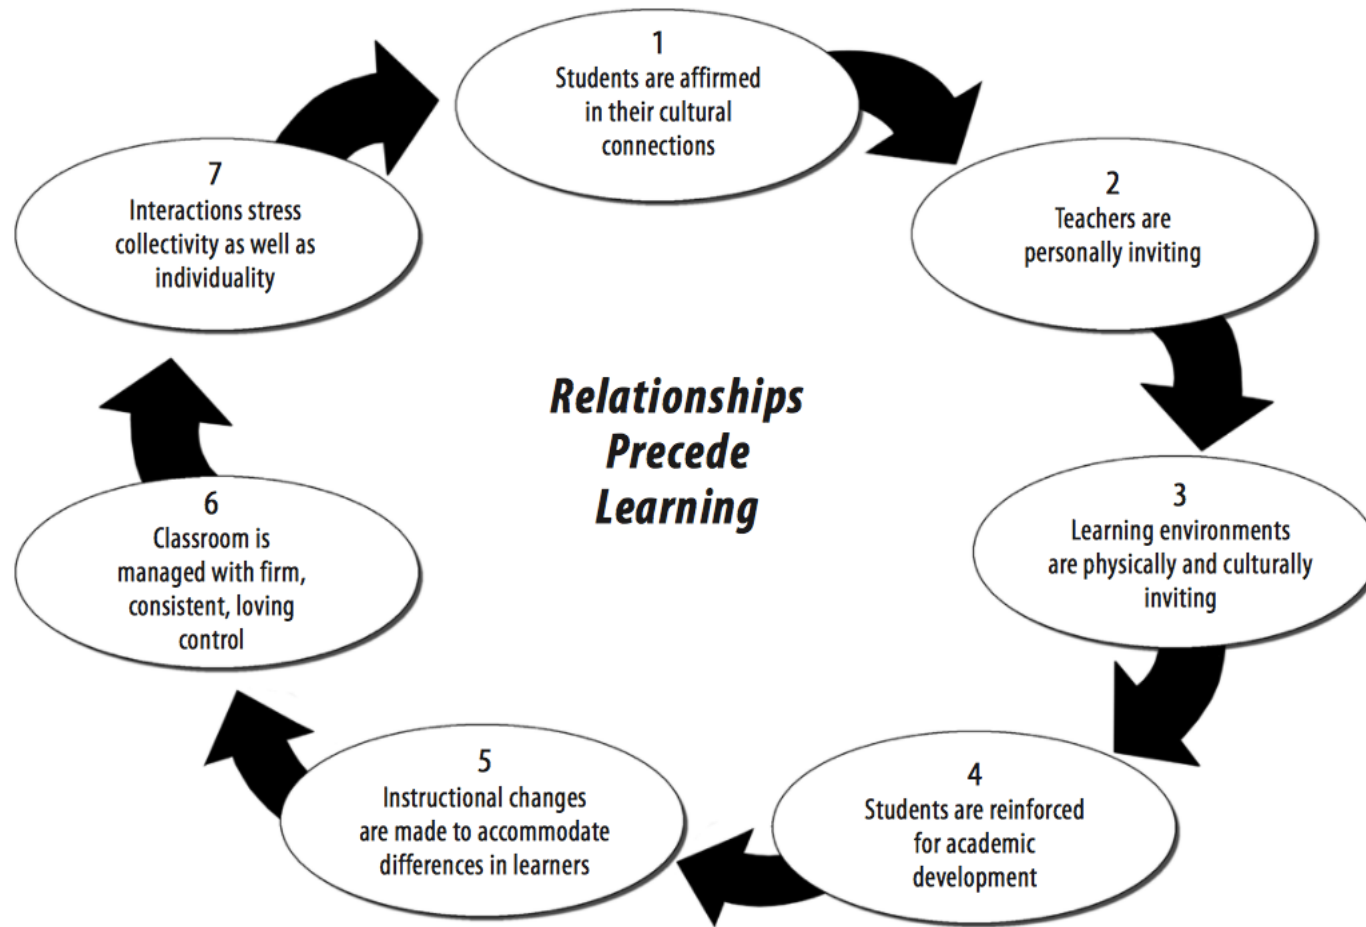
1
Students are affirmed in their cultural connections

2
Teachers are personally inviting

3
Learning environments are physically and culturally inviting

4
Students are reinforced for academic development

5
Instructional changes are made to accommodate differences in learners

6
Classroom is managed with firm, consistent, loving control

7
Interactions stress collectivity as well as individuality

Relationships Precede Learning